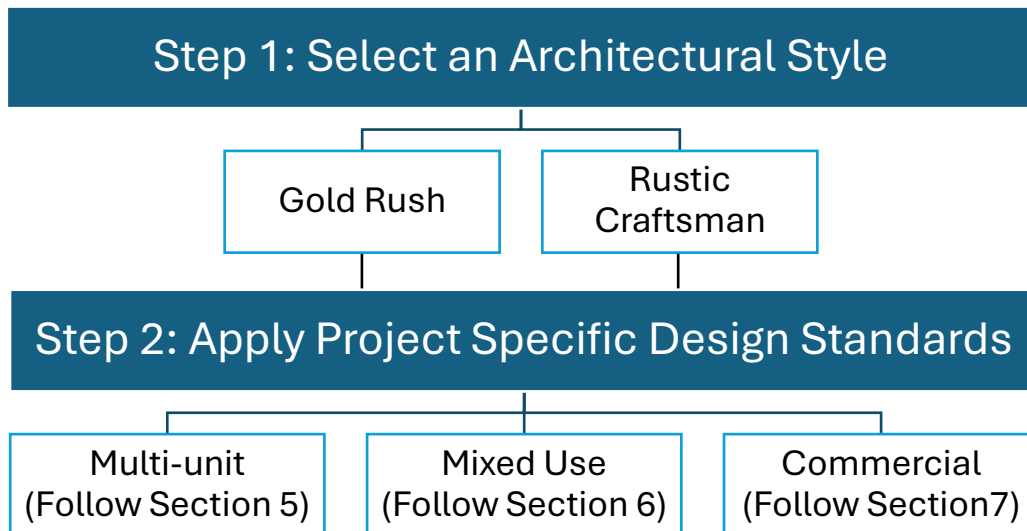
Step 1: Select an Architectural Style

Gold Rush

Rustic Craftsman

Step 2: Apply Project Specific Design Standards

Multi-unit (Follow Section 5)

Mixed Use (Follow Section 6)

Commercial (Follow Section7)